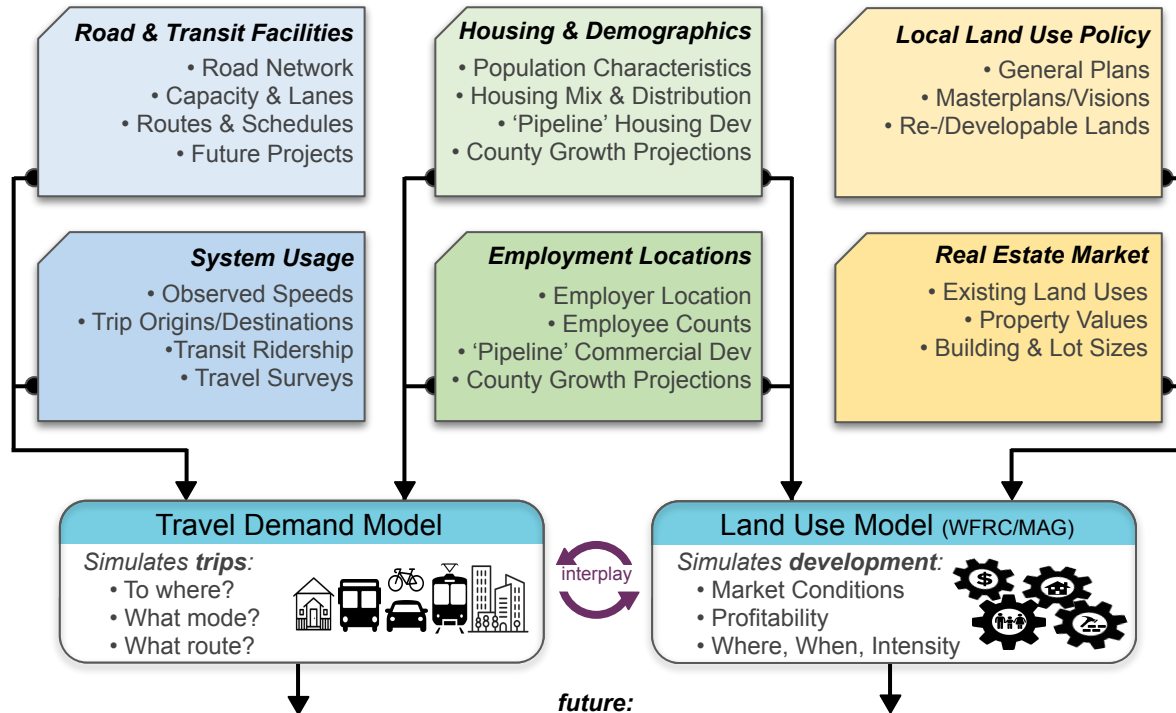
Road & Transit Facilities
• Road Network
• Capacity & Lanes
• Routes & Schedules
• Future Projects

Housing & Demographics
• Population Characteristics
• Housing Mix & Distribution
• 'Pipeline' Housing Dev
• County Growth Projections

Local Land Use Policy
• General Plans
• Masterplans/Visions
• Re-/Developable Lands

System Usage
• Observed Speeds
• Trip Origins/Destinations
•Transit Ridership
• Travel Surveys

Employment Locations
• Employer Location
• Employee Counts
• 'Pipeline' Commercial Dev
• County Growth Projections

Real Estate Market
• Existing Land Uses
• Property Values
• Building & Lot Sizes

Travel Demand Model
Simulates trips:
• To where?
• What mode?
• What route?

interplay

Land Use Model (WFRC/MAG)
Simulates development:
• Market Conditions
• Profitability
• Where, When, Intensity

$

future: